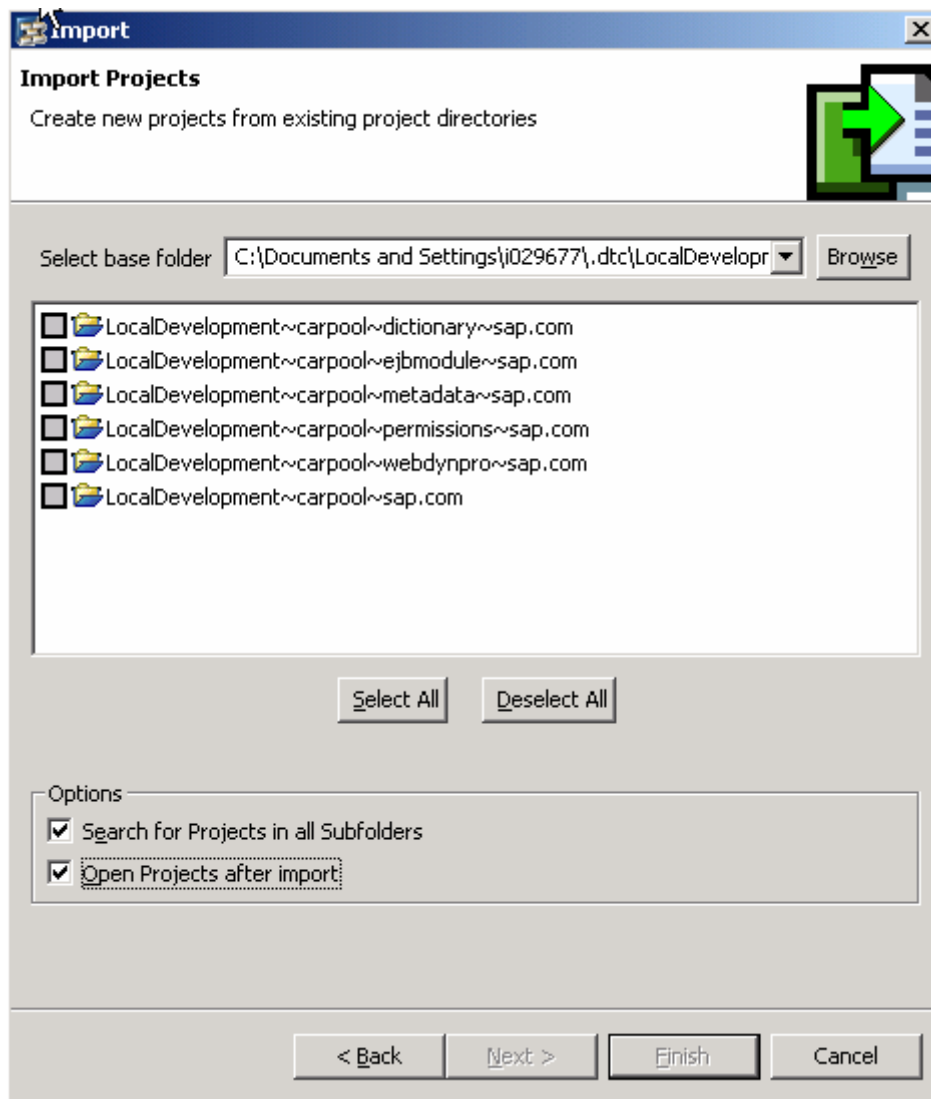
Import

Import Projects

Create new projects from existing project directories

Select base folder C:\Documents and Settings\i029677\.dtc\LocalDevelopr

Browse

LocalDevelopment~carpool~dictionary~sap.com
LocalDevelopment~carpool~ejbmodule~sap.com
LocalDevelopment~carpool~metadata~sap.com
LocalDevelopment~carpool~permissions~sap.com
LocalDevelopment~carpool~webdynpro~sap.com
LocalDevelopment~carpool~sap.com

Select All

Deselect All

Options

Search for Projects in all Subfolders

Open Projects after import

< Back

Next >

Finish

Cancel